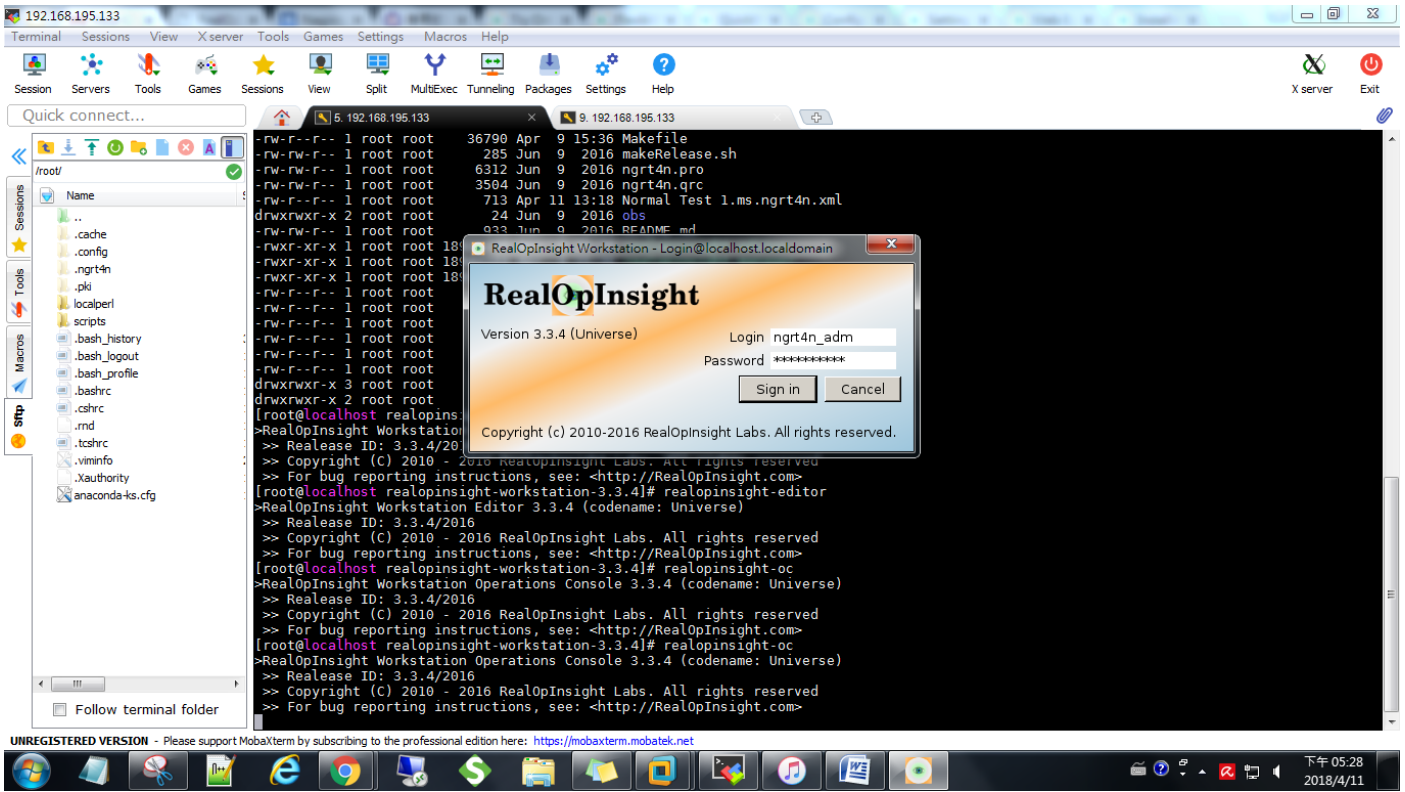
192.168.195.133

Terminal Sessions View X server Tools Games Settings Macros Help

Session Servers Tools Games Sessions View Split MultiExec Tunneling Packages Settings Help X server Exit

Quick connect...

5. 192.168.195.133
9. 192.168.195.133

/root/

Name
..
.cache
.config
.ngrt4n
.pki
localperl
scripts
.bash_history
.bash_logout
.bash_profile
.bashrc
.cshrc
.rnd
.tcshrc
.viminfo
.Xauthority
anaconda-ks.cfg

Sessions
Tools
Macros
Sftp

Follow terminal folder

-rw-r--r-- 1 root root 36790 Apr 9 15:36 Makefile
-rw-rw-r-- 1 root root 285 Jun 9 2016 makeRelease.sh
-rw-rw-r-- 1 root root 6312 Jun 9 2016 ngrt4n.pro
-rw-rw-r-- 1 root root 3504 Jun 9 2016 ngrt4n.qrc
-rw-r--r-- 1 root root 713 Apr 11 13:18 Normal Test 1.ms.ngrt4n.xml
drwxrwxr-x 2 root root 24 Jun 9 2016 obs
-rw-rw-r-- 1 root root 933 Jun 9 2016 README.md
-rwxr-xr-x 1 root root 18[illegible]
-rwxr-xr-x 1 root root 18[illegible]
-rwxr-xr-x 1 root root 18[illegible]
-rw-r--r-- 1 root root
-rw-r--r-- 1 root root
-rw-r--r-- 1 root root
-rw-r--r-- 1 root root
-rw-r--r-- 1 root root
-rw-r--r-- 1 root root
drwxrwxr-x 3 root root
drwxrwxr-x 2 root root
[root@localhost realopins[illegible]
>RealOpInsight Workstation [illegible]
>> Realease ID: 3.3.4/20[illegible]
>> Copyright (C) 2010 - 2016 RealOpInsight Labs. All rights reserved
>> For bug reporting instructions, see: <http://RealOpInsight.com>
[root@localhost realopinsight-workstation-3.3.4]# realopinsight-editor
>RealOpInsight Workstation Editor 3.3.4 (codename: Universe)
>> Realease ID: 3.3.4/2016
>> Copyright (C) 2010 - 2016 RealOpInsight Labs. All rights reserved
>> For bug reporting instructions, see: <http://RealOpInsight.com>
[root@localhost realopinsight-workstation-3.3.4]# realopinsight-oc
>RealOpInsight Workstation Operations Console 3.3.4 (codename: Universe)
>> Realease ID: 3.3.4/2016
>> Copyright (C) 2010 - 2016 RealOpInsight Labs. All rights reserved
>> For bug reporting instructions, see: <http://RealOpInsight.com>
[root@localhost realopinsight-workstation-3.3.4]# realopinsight-oc
>RealOpInsight Workstation Operations Console 3.3.4 (codename: Universe)
>> Realease ID: 3.3.4/2016
>> Copyright (C) 2010 - 2016 RealOpInsight Labs. All rights reserved
>> For bug reporting instructions, see: <http://RealOpInsight.com>

RealOpInsight Workstation - Login@localhost.localdomain
RealOpInsight
Version 3.3.4 (Universe)
Login ngrt4n_adm
Password **********
Sign in Cancel
Copyright (c) 2010-2016 RealOpInsight Labs. All rights reserved.

UNREGISTERED VERSION - Please support MobaXterm by subscribing to the professional edition here: https://mobaxterm.mobatek.net

下午 05:28
2018/4/11